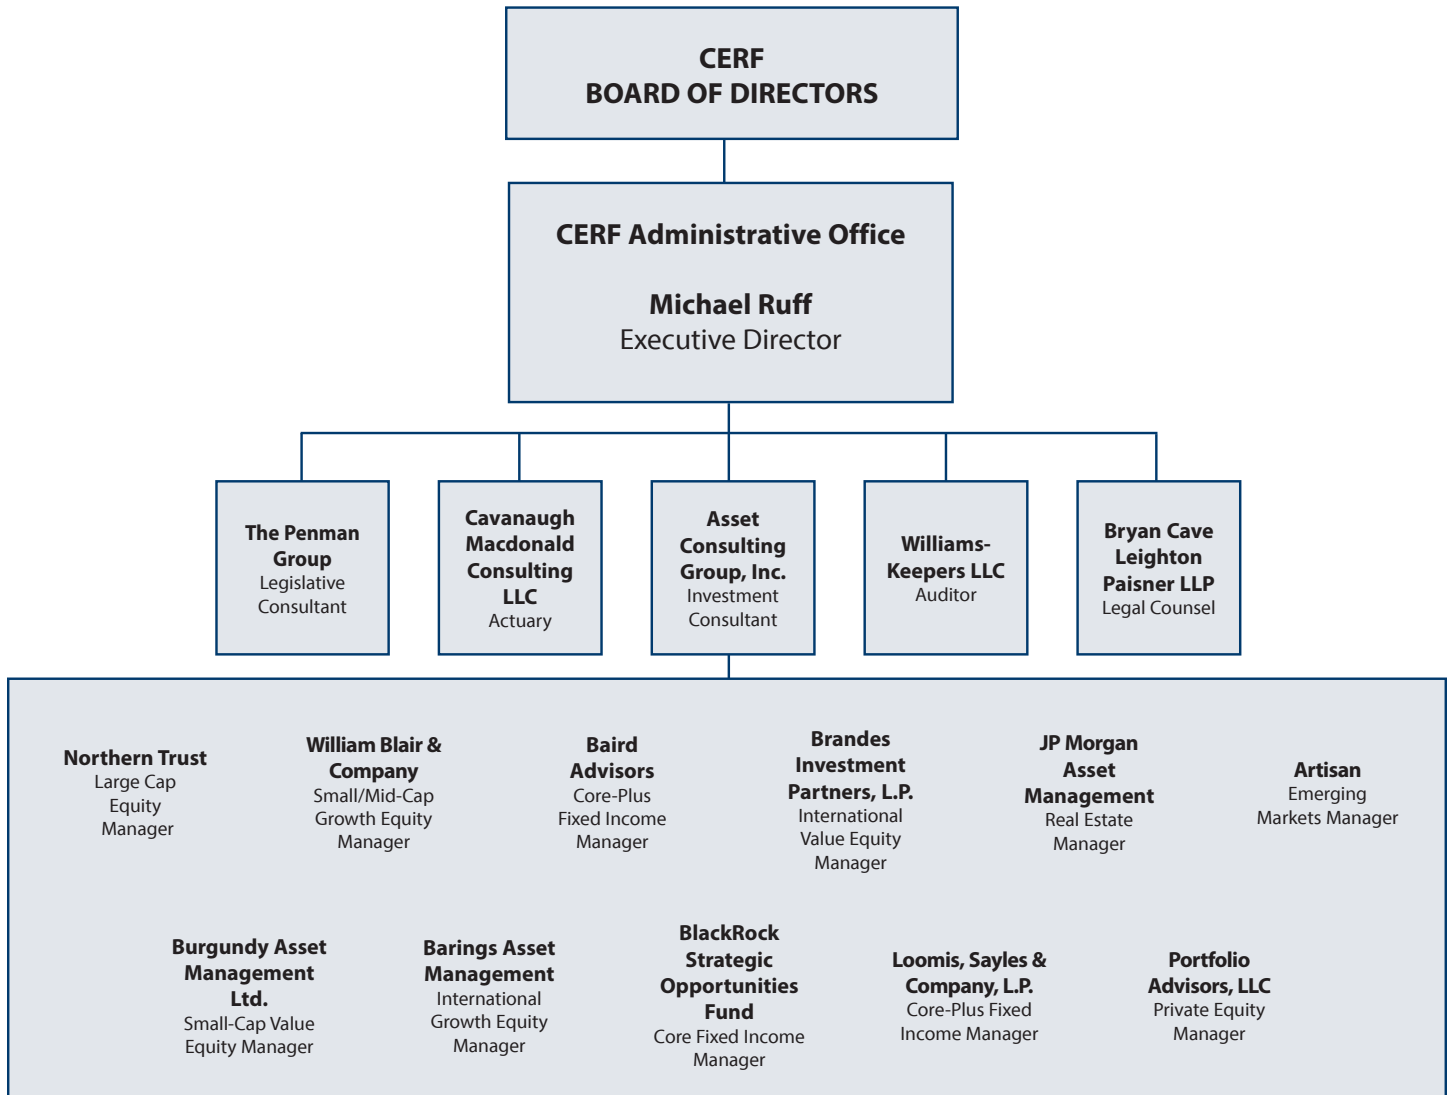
CERF
BOARD OF DIRECTORS

CERF Administrative Office

Michael Ruff
Executive Director

The Penman Group
Legislative Consultant

Cavanaugh Macdonald Consulting LLC
Actuary

Asset Consulting Group, Inc.
Investment Consultant

Williams-Keepers LLC
Auditor

Bryan Cave Leighton Paisner LLP
Legal Counsel

Northern Trust
Large Cap Equity Manager

William Blair & Company
Small/Mid-Cap Growth Equity Manager

Baird Advisors
Core-Plus Fixed Income Manager

Brandes Investment Partners, L.P.
International Value Equity Manager

JP Morgan Asset Management
Real Estate Manager

Artisan
Emerging Markets Manager

Burgundy Asset Management Ltd.
Small-Cap Value Equity Manager

Barings Asset Management
International Growth Equity Manager

BlackRock Strategic Opportunities Fund
Core Fixed Income Manager

Loomis, Sayles & Company, L.P.
Core-Plus Fixed Income Manager

Portfolio Advisors, LLC
Private Equity Manager